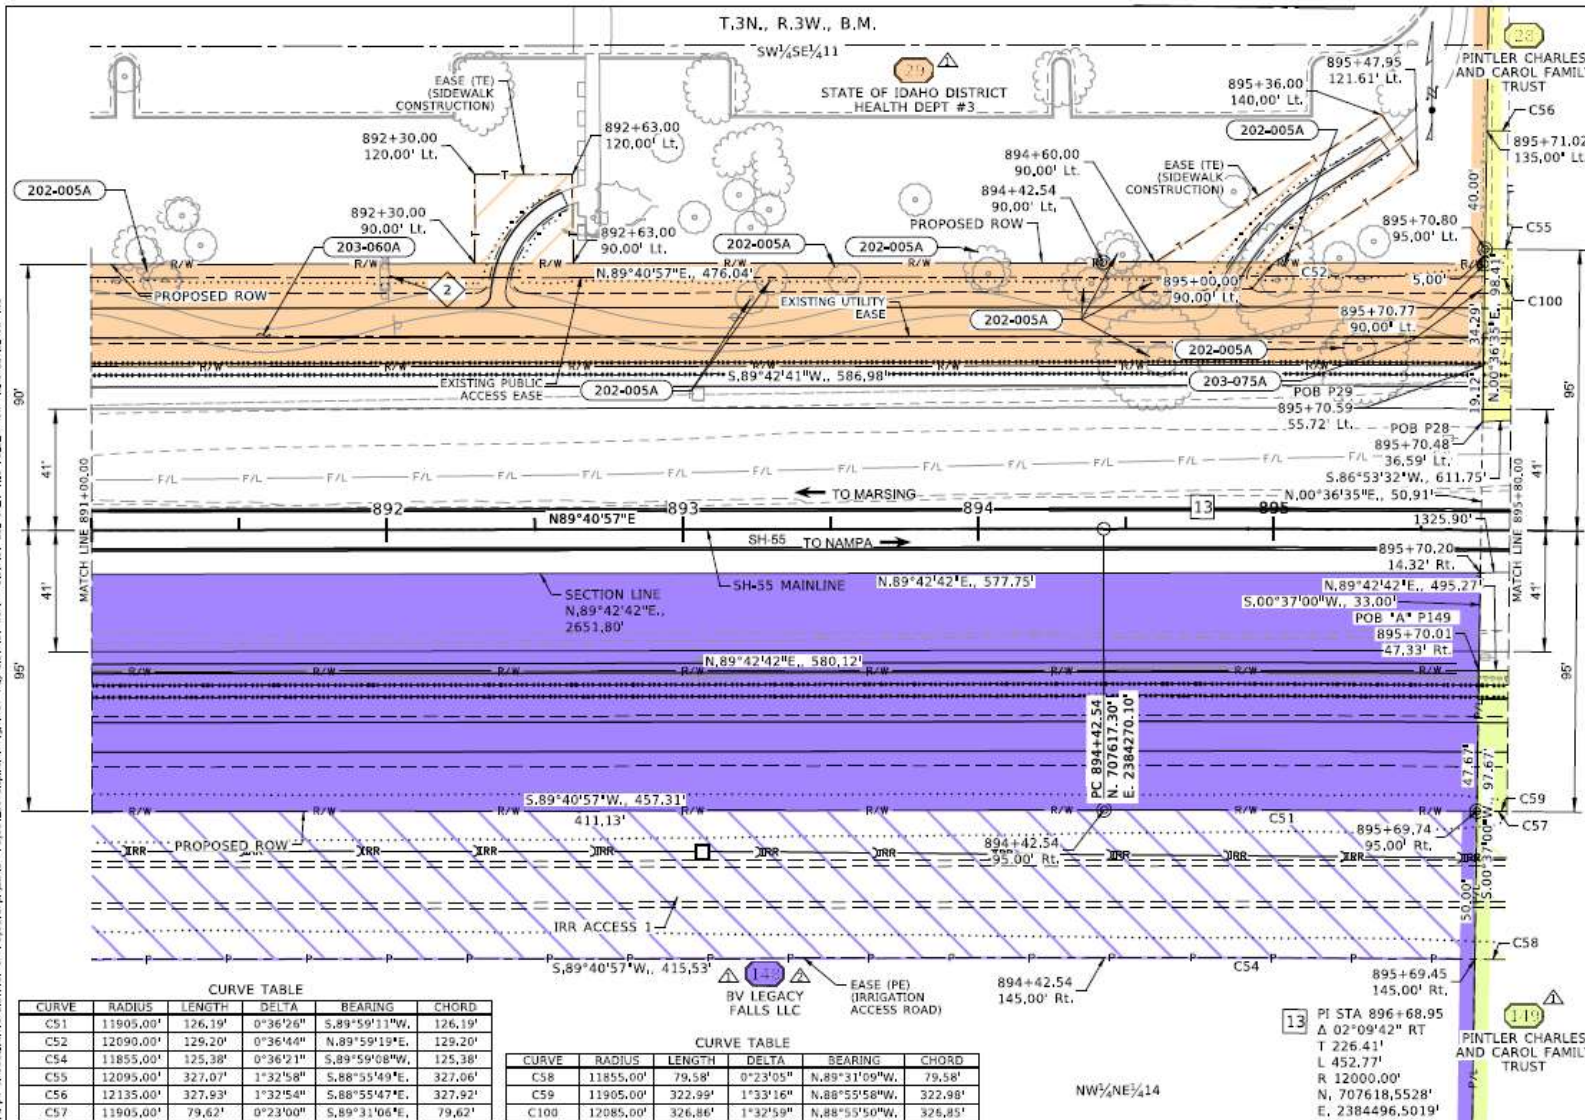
T.3N., R.3W., B.M.

SW¼SE¼11

29

STATE OF IDAHO DISTRICT HEALTH DEPT #3

28

PINTLER CHARLES AND CAROL FAMILY TRUST

EASE (TE) (SIDEWALK CONSTRUCTION)

892+30.00 120.00' Lt.

892+63.00 120.00' Lt.

202-005A

892+30.00 90.00' Lt.

892+63.00 90.00' Lt.

203-060A

202-005A

202-005A

PROPOSED ROW

2

N.89°40'57"E., 476.04'

EXISTING UTILITY EASE

894+60.00 90.00' Lt.

894+42.54 90.00' Lt.

PROPOSED ROW

EASE (TE) (SIDEWALK CONSTRUCTION)

895+36.00 140.00' Lt.

895+47.95 121.61' Lt.

202-005A

C56

895+71.02 135.00' Lt.

40.00'

895+70.80 95.00' Lt.

C55

C52

5.00'

895+00.00 90.00' Lt.

202-005A

895+70.77 90.00' Lt.

C100

98.41'

34.29'

202-005A

203-075A

N.00°36'35"E.

19.12'

EXISTING PUBLIC ACCESS EASE

202-005A

S.89°42'41"W., 586.98'

POB P29

895+70.59 55.72' Lt.

POB P28

895+70.48 36.59' Lt.

S.86°53'32"W., 611.75'

N.00°36'35"E., 50.91'

90'

41'

F/L

TO MARSING

892

893

894

13

895

N89°40'57"E

1325.90'

MATCH LINE 891+00.00

MATCH LINE 895+80.00

SH-55 TO NAMPA

895+70.20 14.32' Rt.

N.89°42'42"E., 495.27'

41'

SECTION LINE N.89°42'42"E., 2651.80'

SH-55 MAINLINE

N.89°42'42"E., 577.75'

S.00°37'00"W., 33.00'

POB "A" P149

895+70.01 47.33' Rt.

41'

96'

N.89°42'42"E., 580.12'

95'

95'

PC 894+42.54 N. 707617.30' E. 2384270.10'

47.67'

97.67'

C59

S.89°40'57"W., 457.31'

411.13'

C51

C57

895+69.74 95.00' Rt.

PROPOSED ROW

IRR

894+42.54 95.00' Rt.

S.00°37'00"W.

50.00'

IRR ACCESS 1

C58

S.89°40'57"W., 415.53'

149

BV LEGACY FALLS LLC

EASE (PE) (IRRIGATION ACCESS ROAD)

894+42.54 145.00' Rt.

C54

895+69.45 145.00' Rt.

149

PINTLER CHARLES AND CAROL FAMILY TRUST

CURVE TABLE

| CURVE | RADIUS | LENGTH | DELTA | BEARING | CHORD |
|---|---|---|---|---|---|
| C51 | 11905.00' | 126.19' | 0°36'26" | S.89°59'11"W. | 126.19' |
| C52 | 12090.00' | 129.20' | 0°36'44" | N.89°59'19"E. | 129.20' |
| C54 | 11855.00' | 125.38' | 0°36'21" | S.89°59'08"W. | 125.38' |
| C55 | 12095.00' | 327.07' | 1°32'58" | S.88°55'49"E. | 327.06' |
| C56 | 12135.00' | 327.93' | 1°32'54" | S.88°55'47"E. | 327.92' |
| C57 | 11905.00' | 79.62' | 0°23'00" | S.89°31'06"E. | 79.62' |

CURVE TABLE

| CURVE | RADIUS | LENGTH | DELTA | BEARING | CHORD |
|---|---|---|---|---|---|
| C58 | 11855.00' | 79.58' | 0°23'05" | N.89°31'09"W. | 79.58' |
| C59 | 11905.00' | 322.99' | 1°33'16" | N.88°55'58"W. | 322.98' |
| C100 | 12085.00' | 326.86' | 1°32'59" | N.88°55'50"W. | 326.85' |

NW¼NE¼14

13 PI STA 896+68.95
Δ 02°09'42" RT
T 226.41'
L 452.77'
R 12000.00'
N. 707618.5528'
E. 2384496.5019'